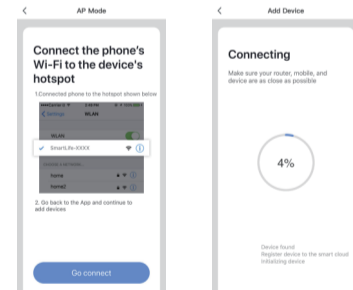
<

AP Mode

Connect the phone's Wi-Fi to the device's hotspot

1.Connected phone to the hotspot shown below

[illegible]

< Settings WLAN

WLAN

✓ SmartLife-XXXX

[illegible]

home

home2

2. Go back to the App and continue to add devices

Go connect

<

Add Device

Connecting

Make sure your router, mobile, and device are as close as possible

4%

Device found
Register device to the smart cloud
Initializing device